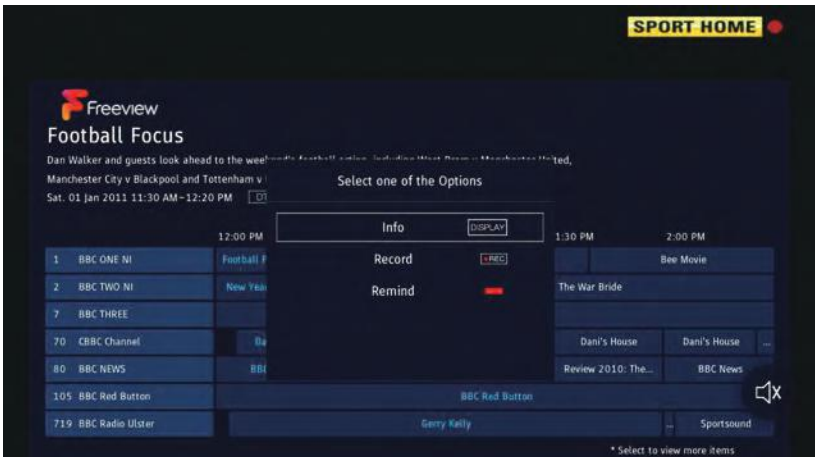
SPORT HOME

Freeview

Football Focus

Dan Walker and guests look ahead to the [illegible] United, Manchester City v Blackpool and Tottenham v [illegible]

Sat. 01 Jan 2011 11:30 AM–12:20 PM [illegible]

Select one of the Options

Info DISPLAY

Record REC

Remind

12:00 PM

1:30 PM

2:00 PM

1 BBC ONE NI

Football F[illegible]

Bee Movie

2 BBC TWO NI

New Yea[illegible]

The War Bride

7 BBC THREE

70 CBBC Channel

Ba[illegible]

Dani's House

Dani's House

...

80 BBC NEWS

BBI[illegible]

Review 2010: The...

BBC News

105 BBC Red Button

BBC Red Button

719 BBC Radio Ulster

Gerry Kelly

...

Sportsound

* Select to view more items